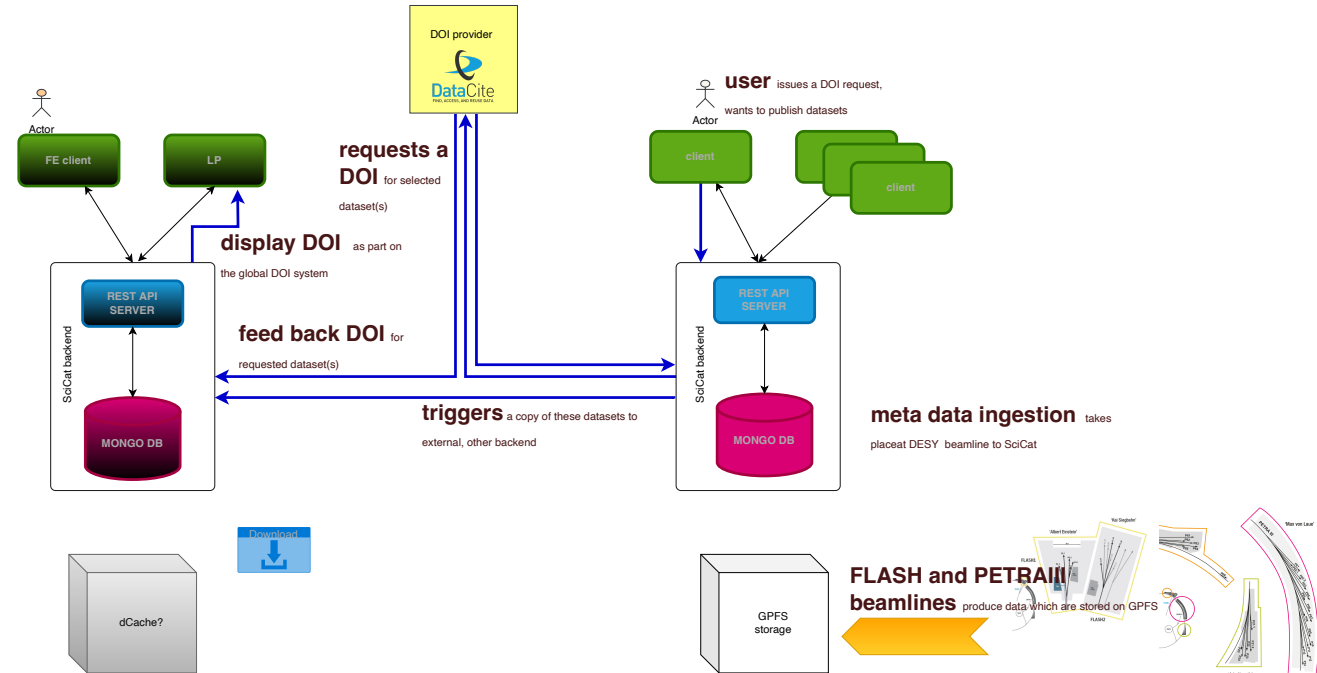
DOI provider

DataCite
FIND, ACCESS, AND REUSE DATA

Actor

FE client

LP

requests a DOI for selected dataset(s)

user issues a DOI request, wants to publish datasets

Actor

client

client

display DOI as part on the global DOI system

REST API SERVER

SciCat backend

feed back DOI for requested dataset(s)

REST API SERVER

SciCat backend

MONGO DB

triggers a copy of these datasets to external, other backend

MONGO DB

meta data ingestion takes placeat DESY beamline to SciCat

Download

dCache?

GPFS storage

FLASH and PETRAIII beamlines produce data which are stored on GPFS

'Albert Einstein'

'Kai Siegbahn'

'Max von Laue'

FLASH1

FLASH2

PETRA III